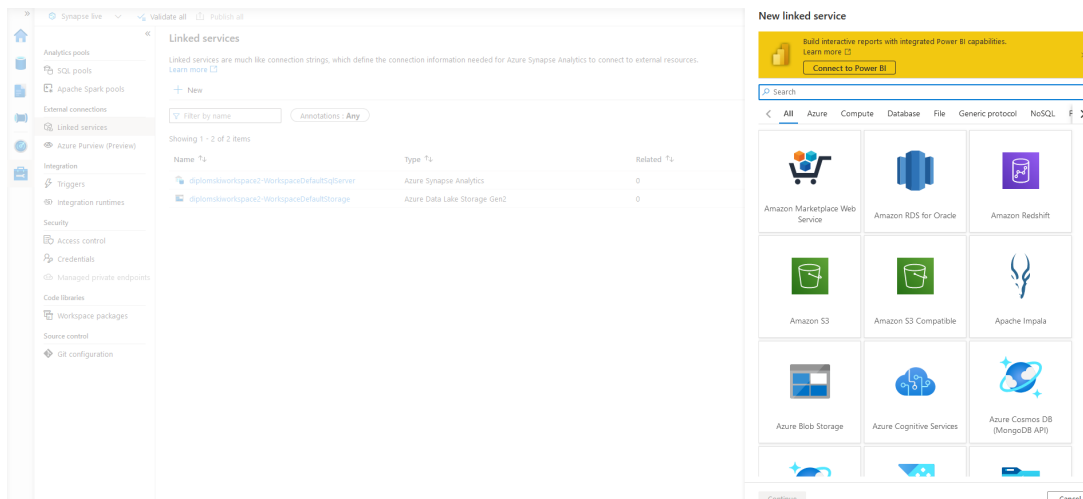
Synapse live    Validate all    Publish all

Analytics pools
SQL pools
Apache Spark pools
External connections
Linked services
Azure Purview (Preview)
Integration
Triggers
Integration runtimes
Security
Access control
Credentials
Managed private endpoints
Code libraries
Workspace packages
Source control
Git configuration

Linked services

Linked services are much like connection strings, which define the connection information needed for Azure Synapse Analytics to connect to external resources. Learn more

+ New

Filter by name    Annotations : Any

Showing 1 - 2 of 2 items

| Name | Type | Related |
|---|---|---|
| diplomskiworkspace2-WorkspaceDefaultSqlServer | Azure Synapse Analytics | 0 |
| diplomskiworkspace2-WorkspaceDefaultStorage | Azure Data Lake Storage Gen2 | 0 |

New linked service

Build interactive reports with integrated Power BI capabilities.
Learn more
Connect to Power BI

Search

All  Azure  Compute  Database  File  Generic protocol  NoSQL  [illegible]

Amazon Marketplace Web Service
Amazon RDS for Oracle
Amazon Redshift
Amazon S3
Amazon S3 Compatible
Apache Impala
Azure Blob Storage
Azure Cognitive Services
Azure Cosmos DB (MongoDB API)

Continue
Cancel